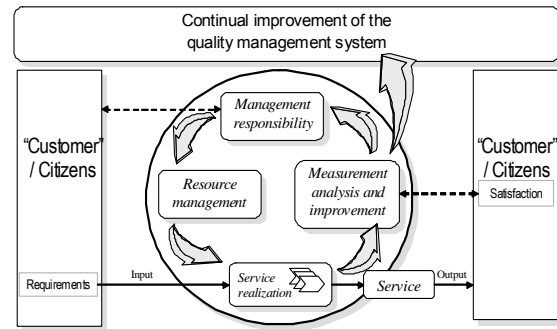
Continual improvement of the quality management system

"Customer" / Citizens

Management responsibility

Resource management

Measurement analysis and improvement

"Customer" / Citizens

Satisfaction

Requirements

Input

Service realization

Service

Output